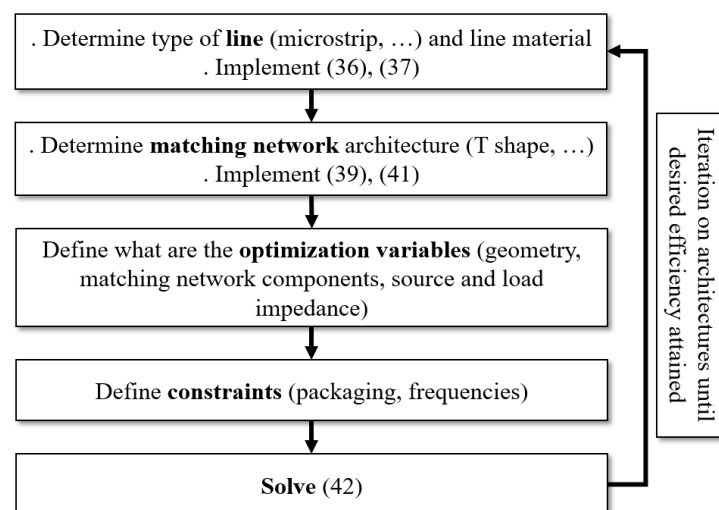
. Determine type of line (microstrip, …) and line material
. Implement (36), (37)

. Determine matching network architecture (T shape, …)
. Implement (39), (41)

Define what are the optimization variables (geometry, matching network components, source and load impedance)

Define constraints (packaging, frequencies)

Solve (42)

Iteration on architectures until desired efficiency attained